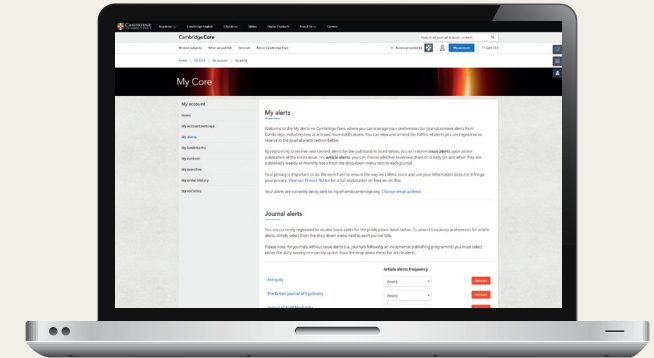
CAMBRIDGE Academic Cambridge English Education Bibles Digital Products About Us Careers

Cambridge Core

Search all journal & book content

Browse subjects What we publish Services About Cambridge Core

Access provided by Hi there

Home / My Core / My account / My alerts

My Core

My account

Home

My account settings

My alerts

My bookmarks

My content

My searches

My order history

My entitles

My alerts

Welcome to the My alerts on Cambridge Core, where you can manage your preferences for journal content alerts from Cambridge, including new article and issue notifications. You can view and amend the full list of alerts you are registered to receive in the journal alerts section below.

By registering to receive new content alerts for the publications listed below, you will receive issue alerts upon online publication of the entire issue. For article alerts, you can choose whether to receive them on a daily (or and when they are published) weekly or monthly basis from the drop down menu next to each journal.

Your privacy is important to us. We work hard to ensure the way we collect, store and use your information does not infringe your privacy. View our Privacy Notice for a full explanation on how we do this.

Your alerts are currently being sent to: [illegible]. Change email address.

Journal alerts

You are currently registered to receive issue alerts for the publications listed below. To amend frequency preferences for article alerts, simply select from the drop down menu next to each journal title.

Please note, for journals without issue alerts (i.e. journals following an incremental publishing programme) you must select either the daily, weekly or monthly option from the drop down menu for article alerts.

Article alerts frequency

Antiquity Weekly Remove

The British Journal of Psychiatry Weekly Remove

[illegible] Weekly Remove